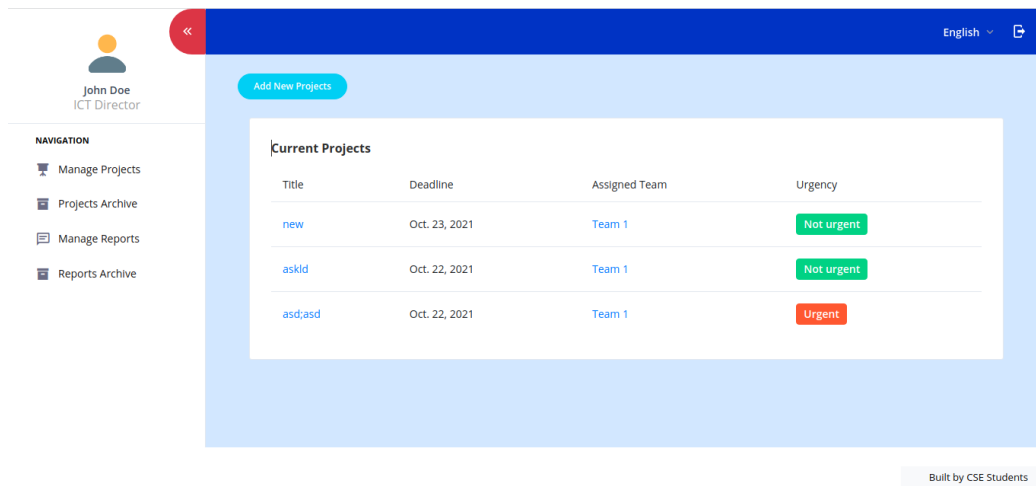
«

English

John Doe
ICT Director

NAVIGATION

Manage Projects

Projects Archive

Manage Reports

Reports Archive

Add New Projects

Current Projects

| Title | Deadline | Assigned Team | Urgency |
|---|---|---|---|
| new | Oct. 23, 2021 | Team 1 | Not urgent |
| askld | Oct. 22, 2021 | Team 1 | Not urgent |
| asd;asd | Oct. 22, 2021 | Team 1 | Urgent |

Built by CSE Students